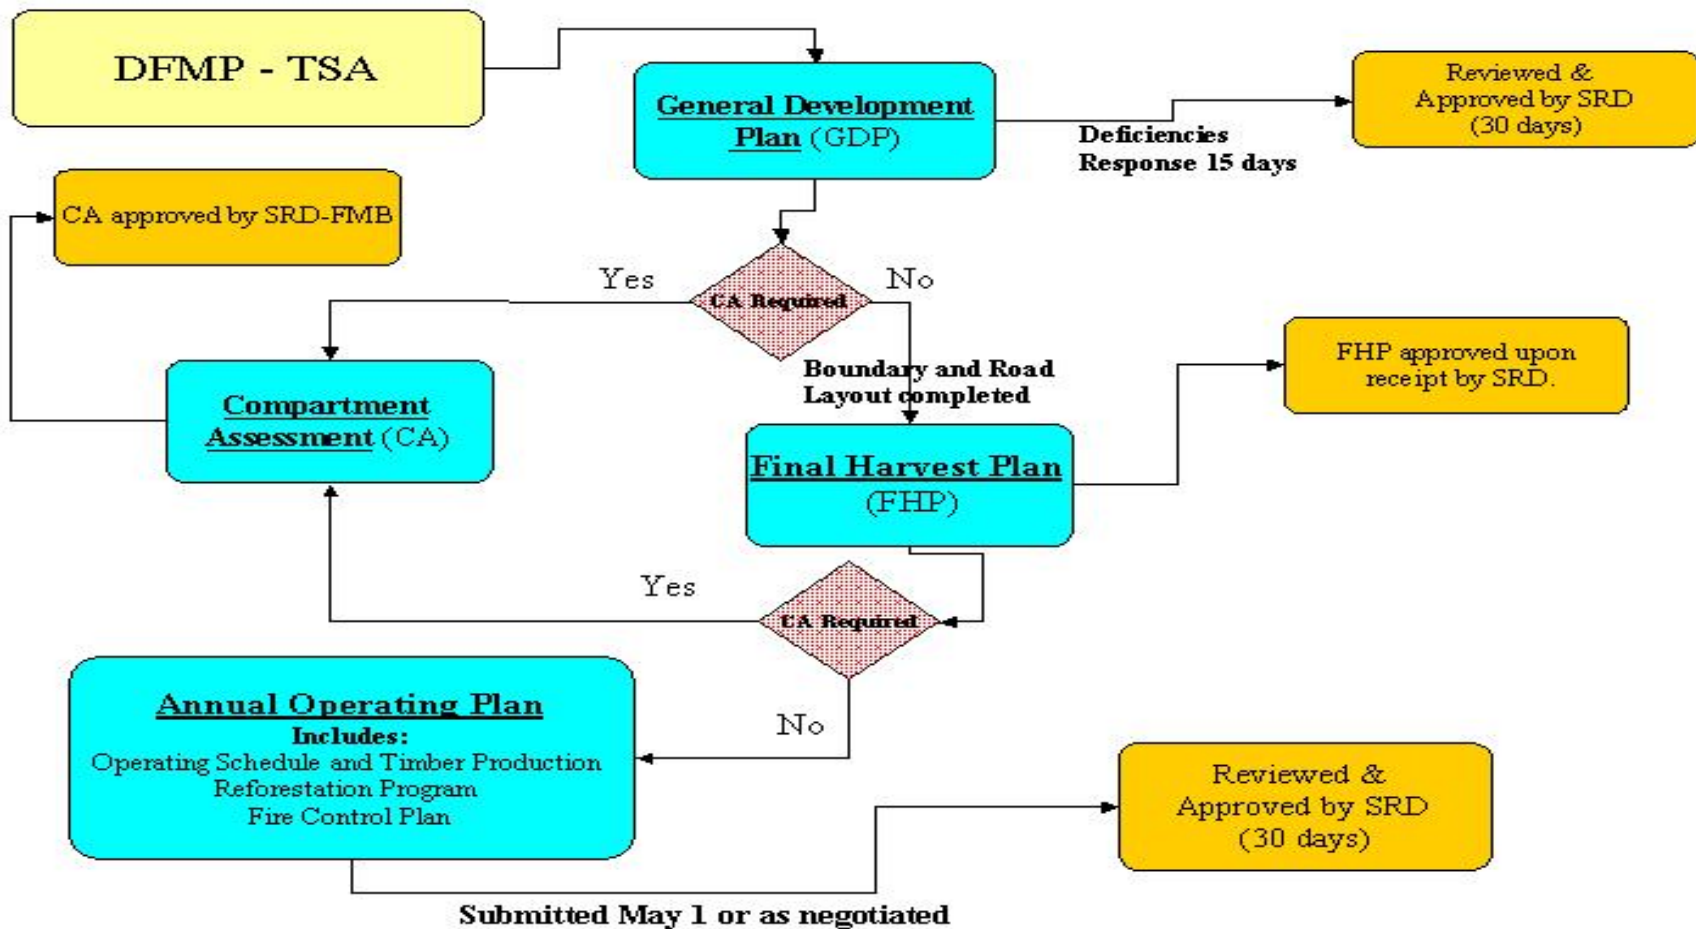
DFMP - TSA

General Development Plan (GDP)

Reviewed & Approved by SRD (30 days)

Deficiencies Response 15 days

CA approved by SRD-FMB

Yes

CA Required

No

Boundary and Road Layout completed

FHP approved upon receipt by SRD.

Compartment Assessment (CA)

Final Harvest Plan (FHP)

Yes

CA Required

Annual Operating Plan
Includes:
Operating Schedule and Timber Production
Reforestation Program
Fire Control Plan

No

Reviewed & Approved by SRD (30 days)

Submitted May 1 or as negotiated